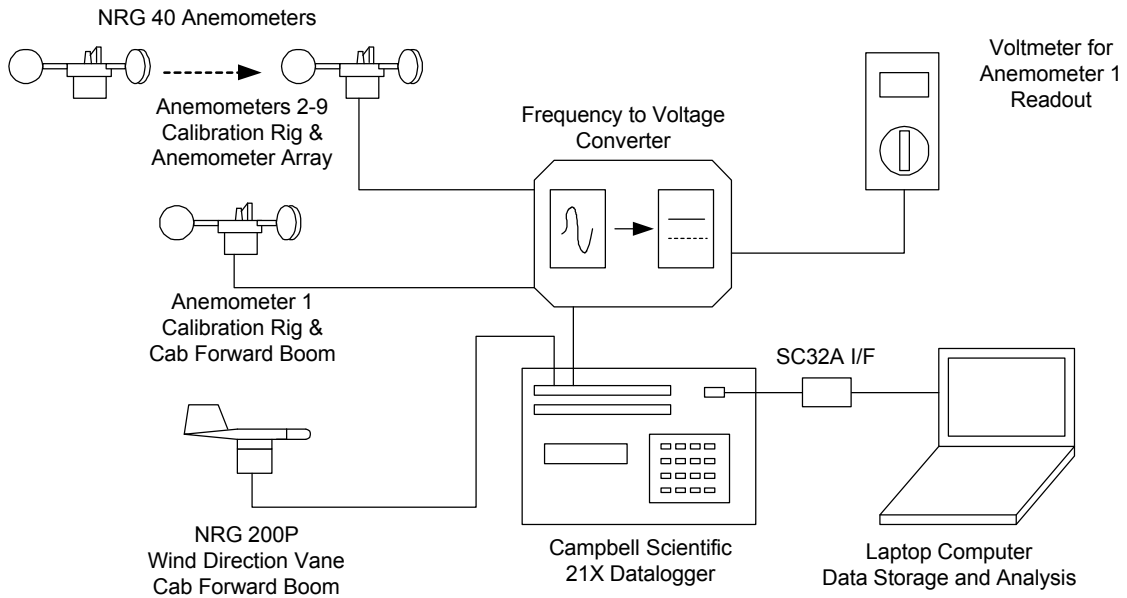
NRG 40 Anemometers

Anemometers 2-9
Calibration Rig &
Anemometer Array

Frequency to Voltage
Converter

Voltmeter for
Anemometer 1
Readout

Anemometer 1
Calibration Rig &
Cab Forward Boom

SC32A I/F

NRG 200P
Wind Direction Vane
Cab Forward Boom

Campbell Scientific
21X Datalogger

Laptop Computer
Data Storage and Analysis